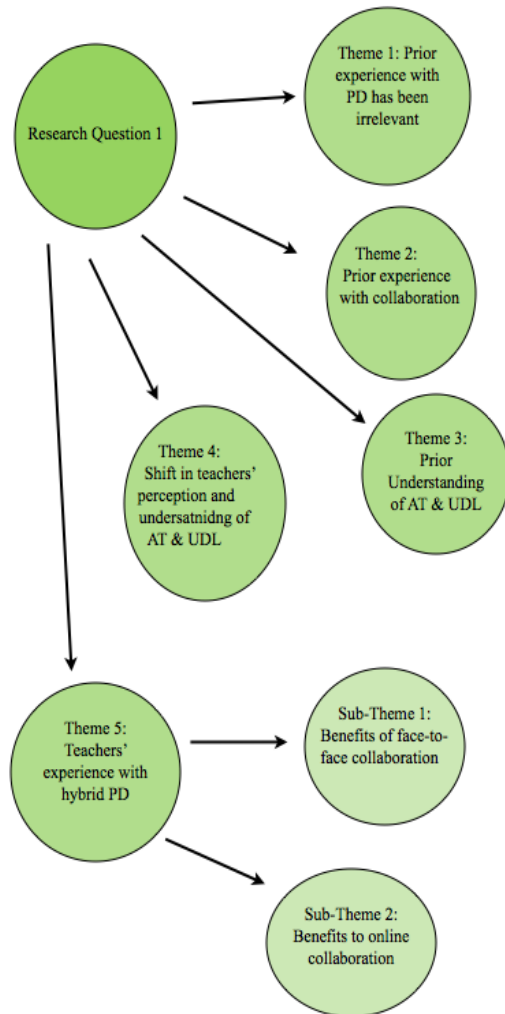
Research Question 1

Theme 1: Prior experience with PD has been irrelevant

Theme 2: Prior experience with collaboration

Theme 4: Shift in teachers' perception and undersatnidng of AT & UDL

Theme 3: Prior Understanding of AT & UDL

Theme 5: Teachers' experience with hybrid PD

Sub-Theme 1: Benefits of face-to-face collaboration

Sub-Theme 2: Benefits to online collaboration